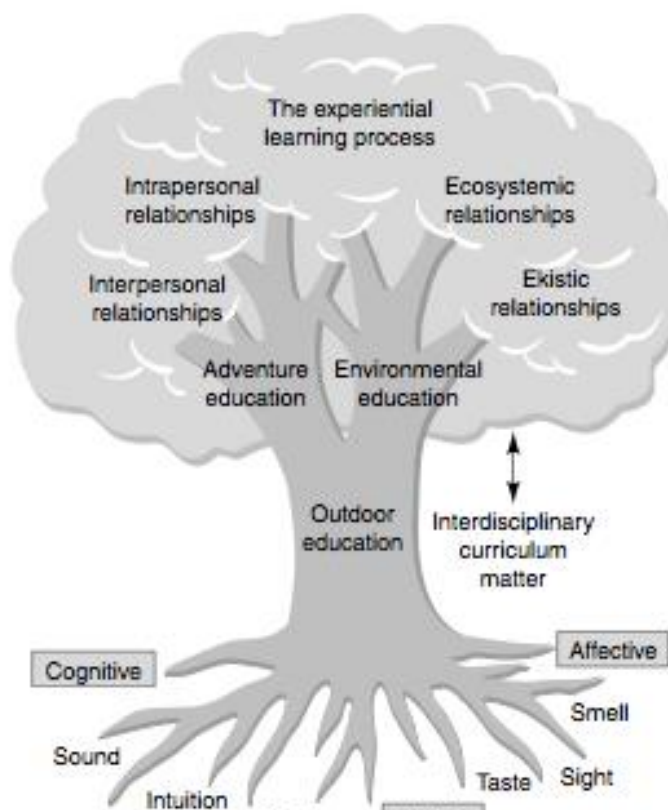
The experiential learning process

Intrapersonal relationships

Ecosystemic relationships

Interpersonal relationships

Ekistic relationships

Adventure education

Environmental education

Outdoor education

Interdisciplinary curriculum matter

Cognitive

Affective

Smell

Sound

Taste

Sight

Intuition

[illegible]